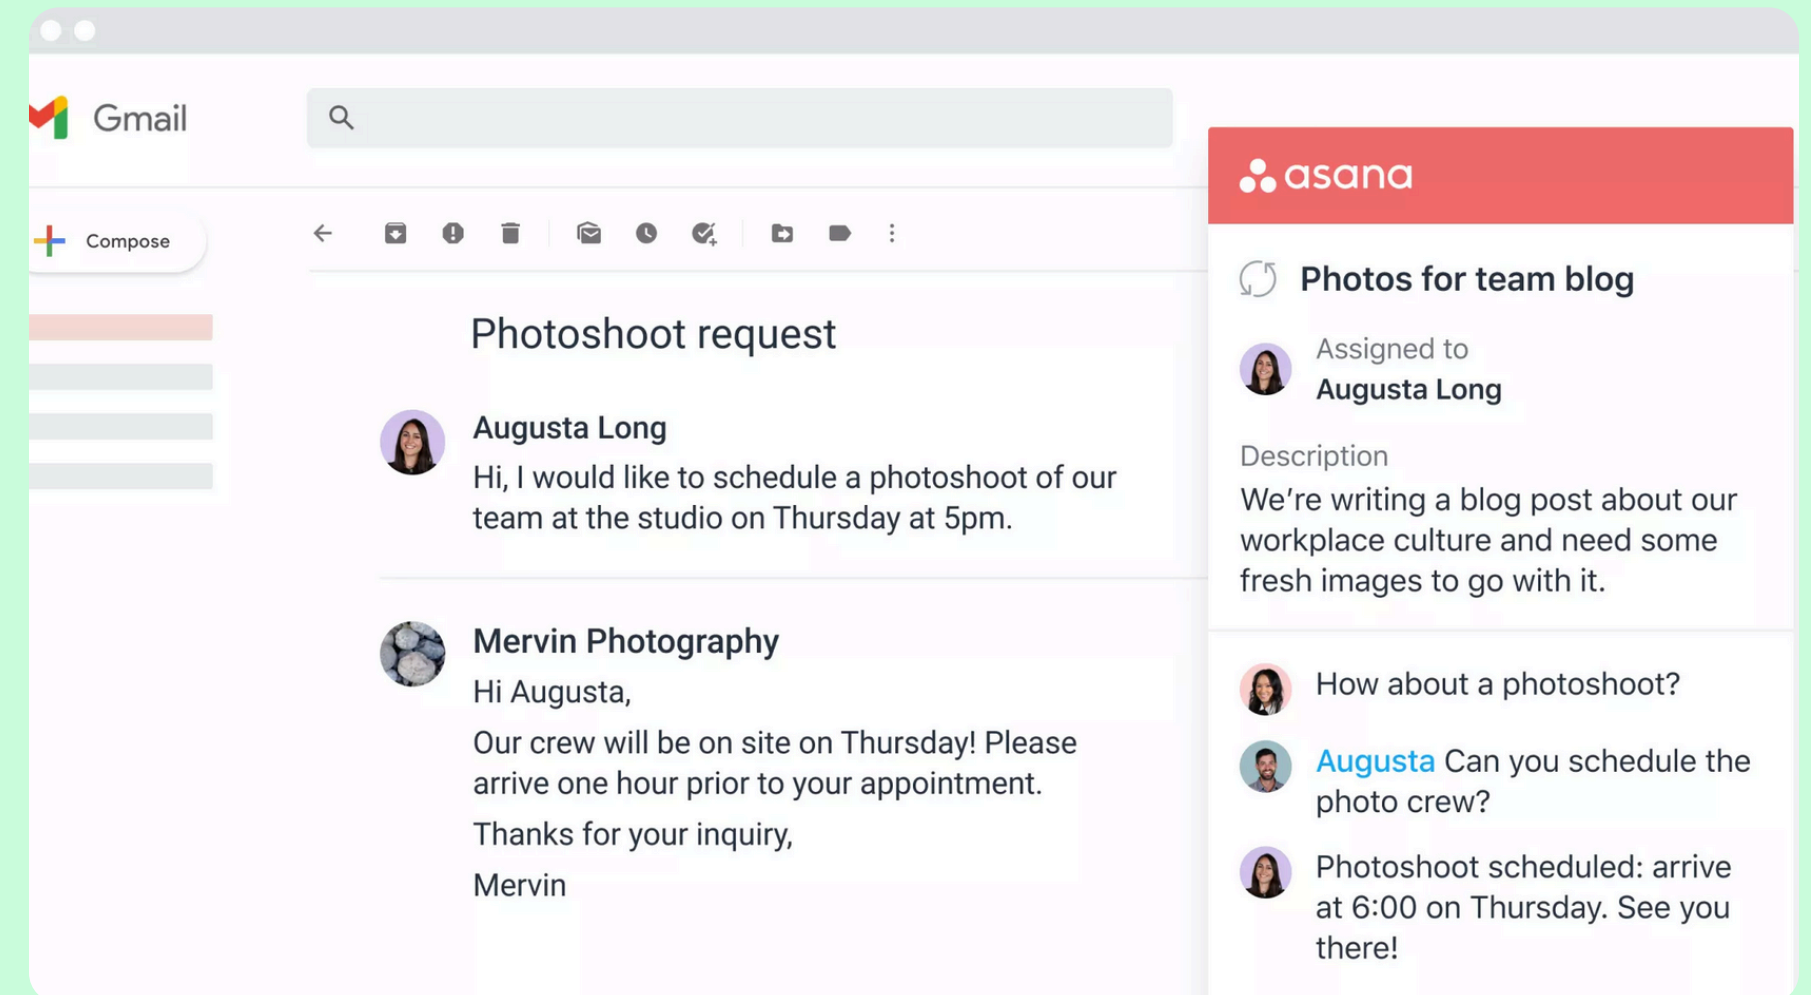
Gmail

Compose

Photoshoot request

Augusta Long
Hi, I would like to schedule a photoshoot of our team at the studio on Thursday at 5pm.

Mervin Photography
Hi Augusta,
Our crew will be on site on Thursday! Please arrive one hour prior to your appointment.
Thanks for your inquiry,
Mervin

asana

Photos for team blog

Assigned to
Augusta Long

Description
We're writing a blog post about our workplace culture and need some fresh images to go with it.

How about a photoshoot?

Augusta Can you schedule the photo crew?

Photoshoot scheduled: arrive at 6:00 on Thursday. See you there!